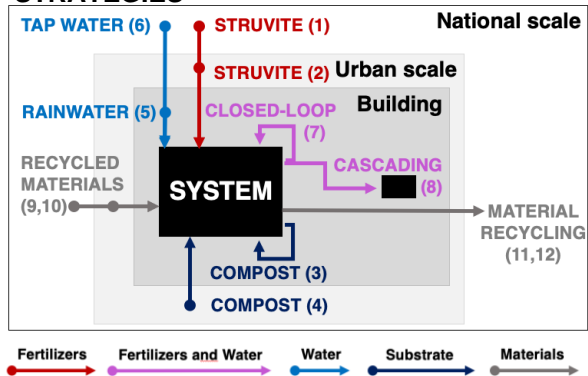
TAP WATER (6)
STRUVITE (1)
National scale
STRUVITE (2)
Urban scale
RAINWATER (5)
Building
CLOSED-LOOP (7)
RECYCLED MATERIALS (9,10)
CASCADING (8)
SYSTEM
MATERIAL RECYCLING (11,12)
COMPOST (3)
COMPOST (4)

Fertilizers
Fertilizers and Water
Water
Substrate
Materials